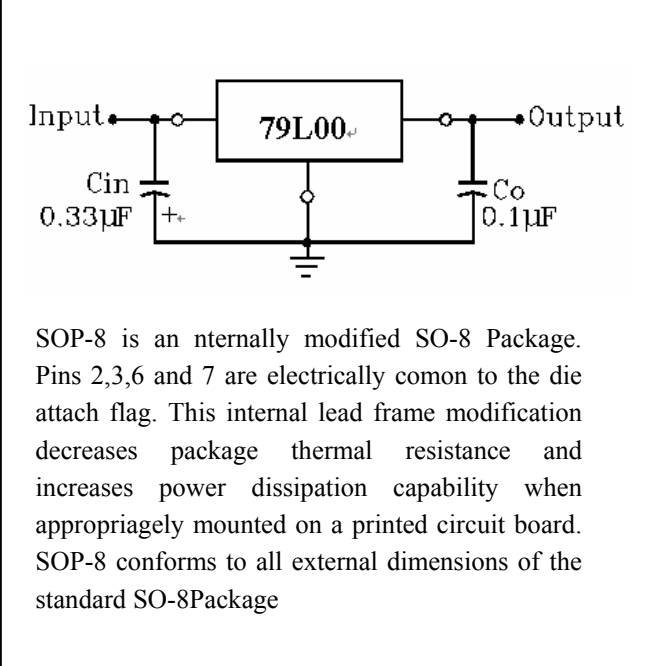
Input

79L00

Output

Cin
0.33μF

+

Co
0.1μF

SOP-8 is an nternally modified SO-8 Package. Pins 2,3,6 and 7 are electrically comon to the die attach flag. This internal lead frame modification decreases package thermal resistance and increases power dissipation capability when appropriagely mounted on a printed circuit board. SOP-8 conforms to all external dimensions of the standard SO-8Package